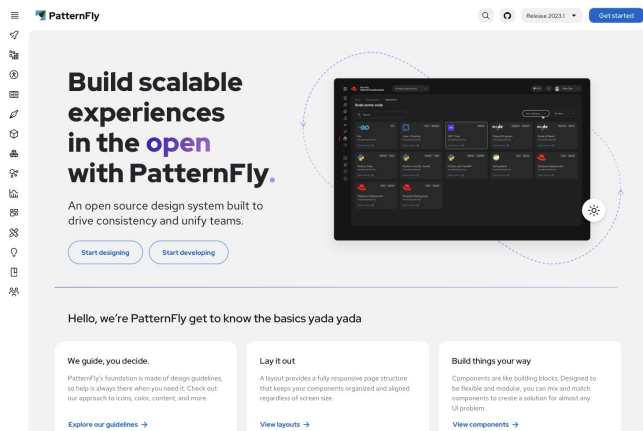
PatternFly

Release 2023.1

Get started

Build scalable experiences in the open with PatternFly.

An open source design system built to drive consistency and unify teams.

Start designing

Start developing

Hello, we're PatternFly get to know the basics yada yada

We guide, you decide.

PatternFly's foundation is made of design guidelines, so help is always there when you need it. Check out our approach to icons, color, content, and more.

Explore our guidelines →

Lay it out

A layout provides a fully responsive page structure that keeps your components organized and aligned regardless of screen size.

View layouts →

Build things your way

Components are like building blocks. Designed to be flexible and modular, you can mix and match components to create a solution for almost any UI problem.

View components →